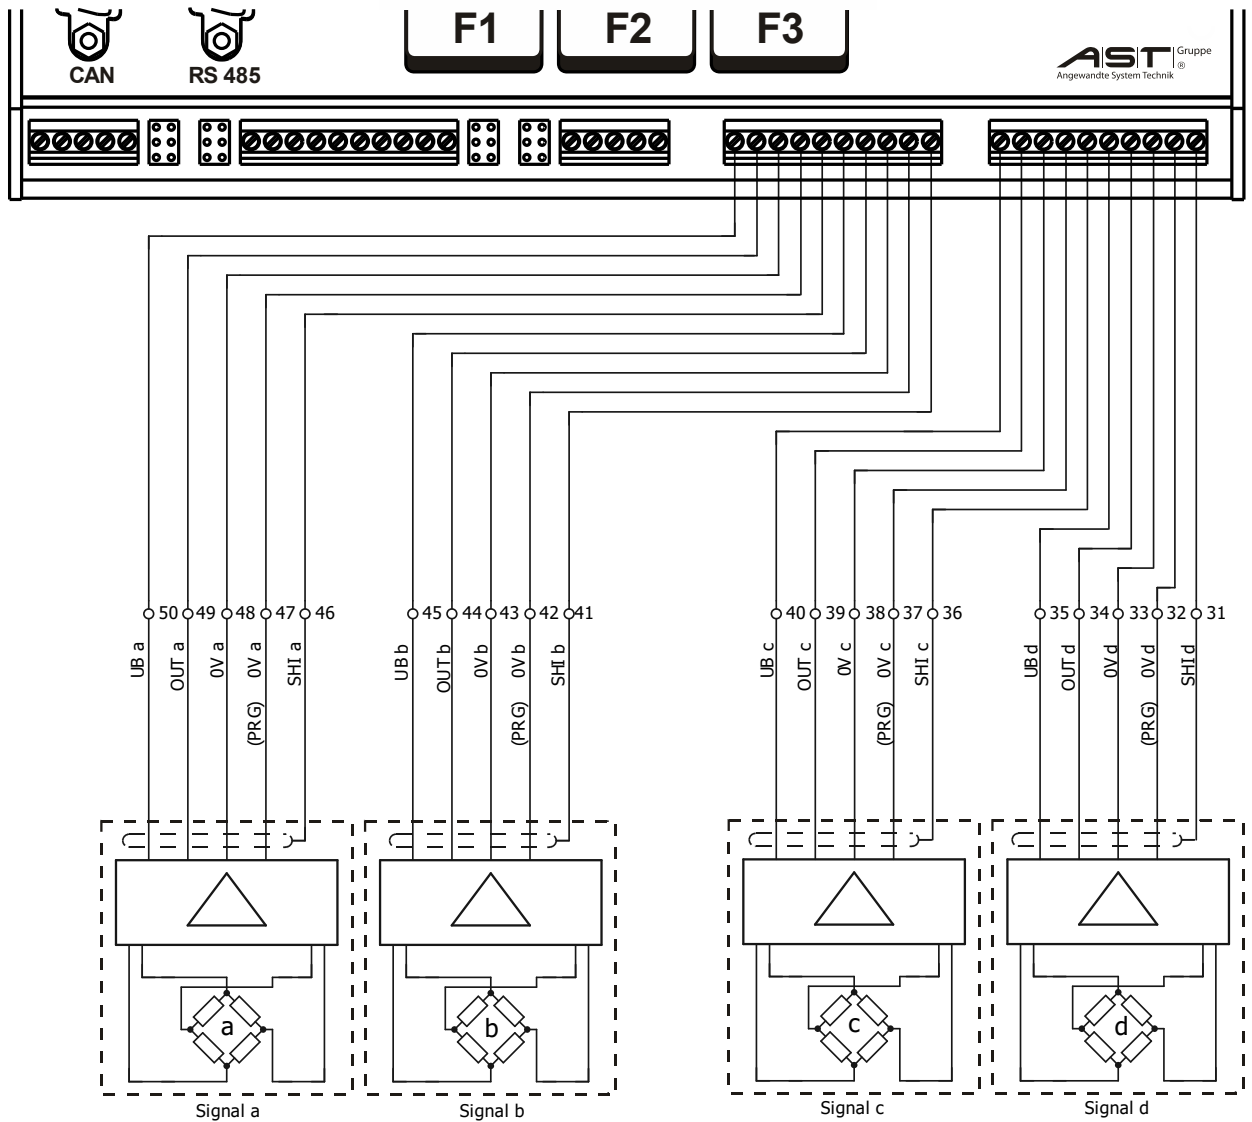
CAN RS 485

F1 F2 F3

AST Gruppe ®
Angewandte System Technik

50 49 48 47 46 45 44 43 42 41 40 39 38 37 36 35 34 33 32 31

UB a
OUT a
0V a
0V a (PRG)
SHI a

UB b
OUT b
0V b
0V b (PRG)
SHI b

UB c
OUT c
0V c
0V c (PRG)
SHI c

UB d
OUT d
0V d
0V d (PRG)
SHI d

a
b
c
d

Signal a
Signal b
Signal c
Signal d